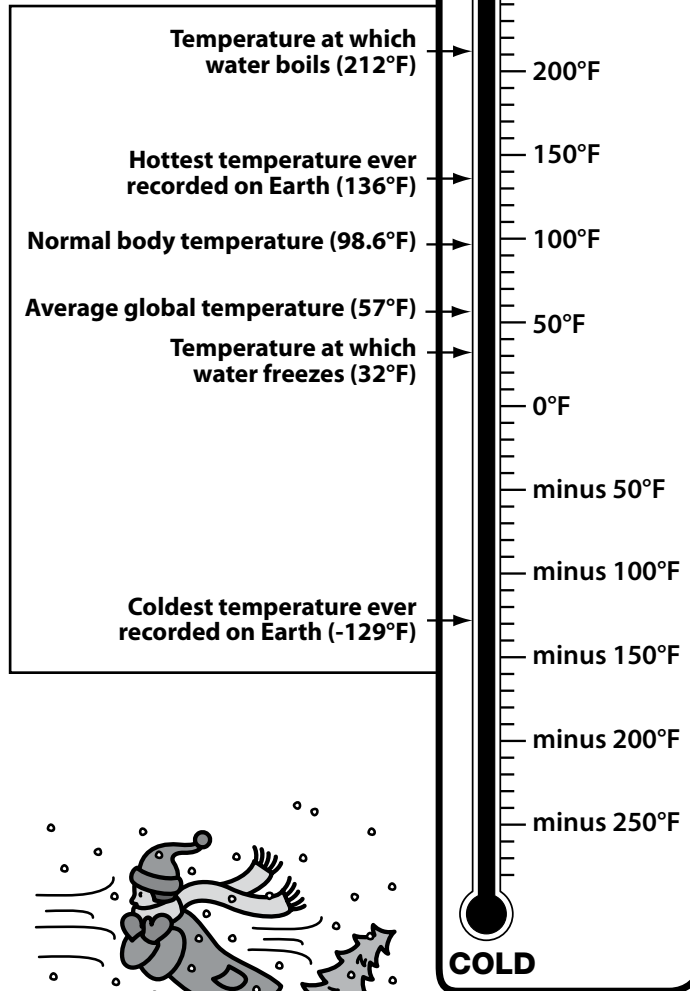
Temperature at which water boils (212°F)

Hottest temperature ever recorded on Earth (136°F)

Normal body temperature (98.6°F)

Average global temperature (57°F)

Temperature at which water freezes (32°F)

Coldest temperature ever recorded on Earth (-129°F)

200°F

150°F

100°F

50°F

0°F

minus 50°F

minus 100°F

minus 150°F

minus 200°F

minus 250°F

COLD